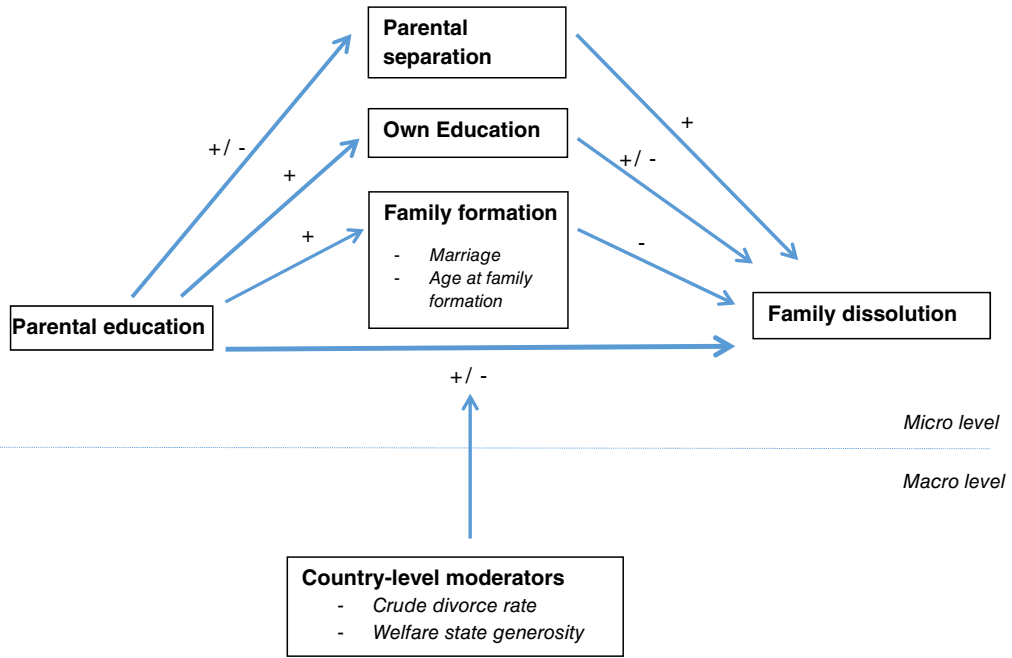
Parental separation

Own Education

Family formation
- Marriage
- Age at family formation

Parental education

Family dissolution

+/ -

+

+

+

+/ -

-

+/ -

Micro level

Macro level

Country-level moderators
- Crude divorce rate
- Welfare state generosity